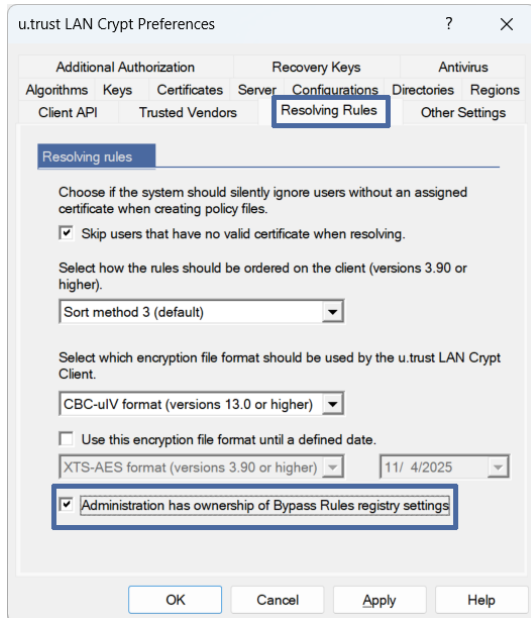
u.trust LAN Crypt Preferences

?

Additional Authorization | Recovery Keys | Antivirus
Algorithms | Keys | Certificates | Server | Configurations | Directories | Regions
Client API | Trusted Vendors | Resolving Rules | Other Settings

Resolving rules

Choose if the system should silently ignore users without an assigned certificate when creating policy files.

☑ Skip users that have no valid certificate when resolving.

Select how the rules should be ordered on the client (versions 3.90 or higher).

Sort method 3 (default)

Select which encryption file format should be used by the u.trust LAN Crypt Client.

CBC-uIV format (versions 13.0 or higher)

☐ Use this encryption file format until a defined date.

XTS-AES format (versions 3.90 or higher) | 11/ 4/2025

☑ Administration has ownership of Bypass Rules registry settings

OK | Cancel | Apply | Help